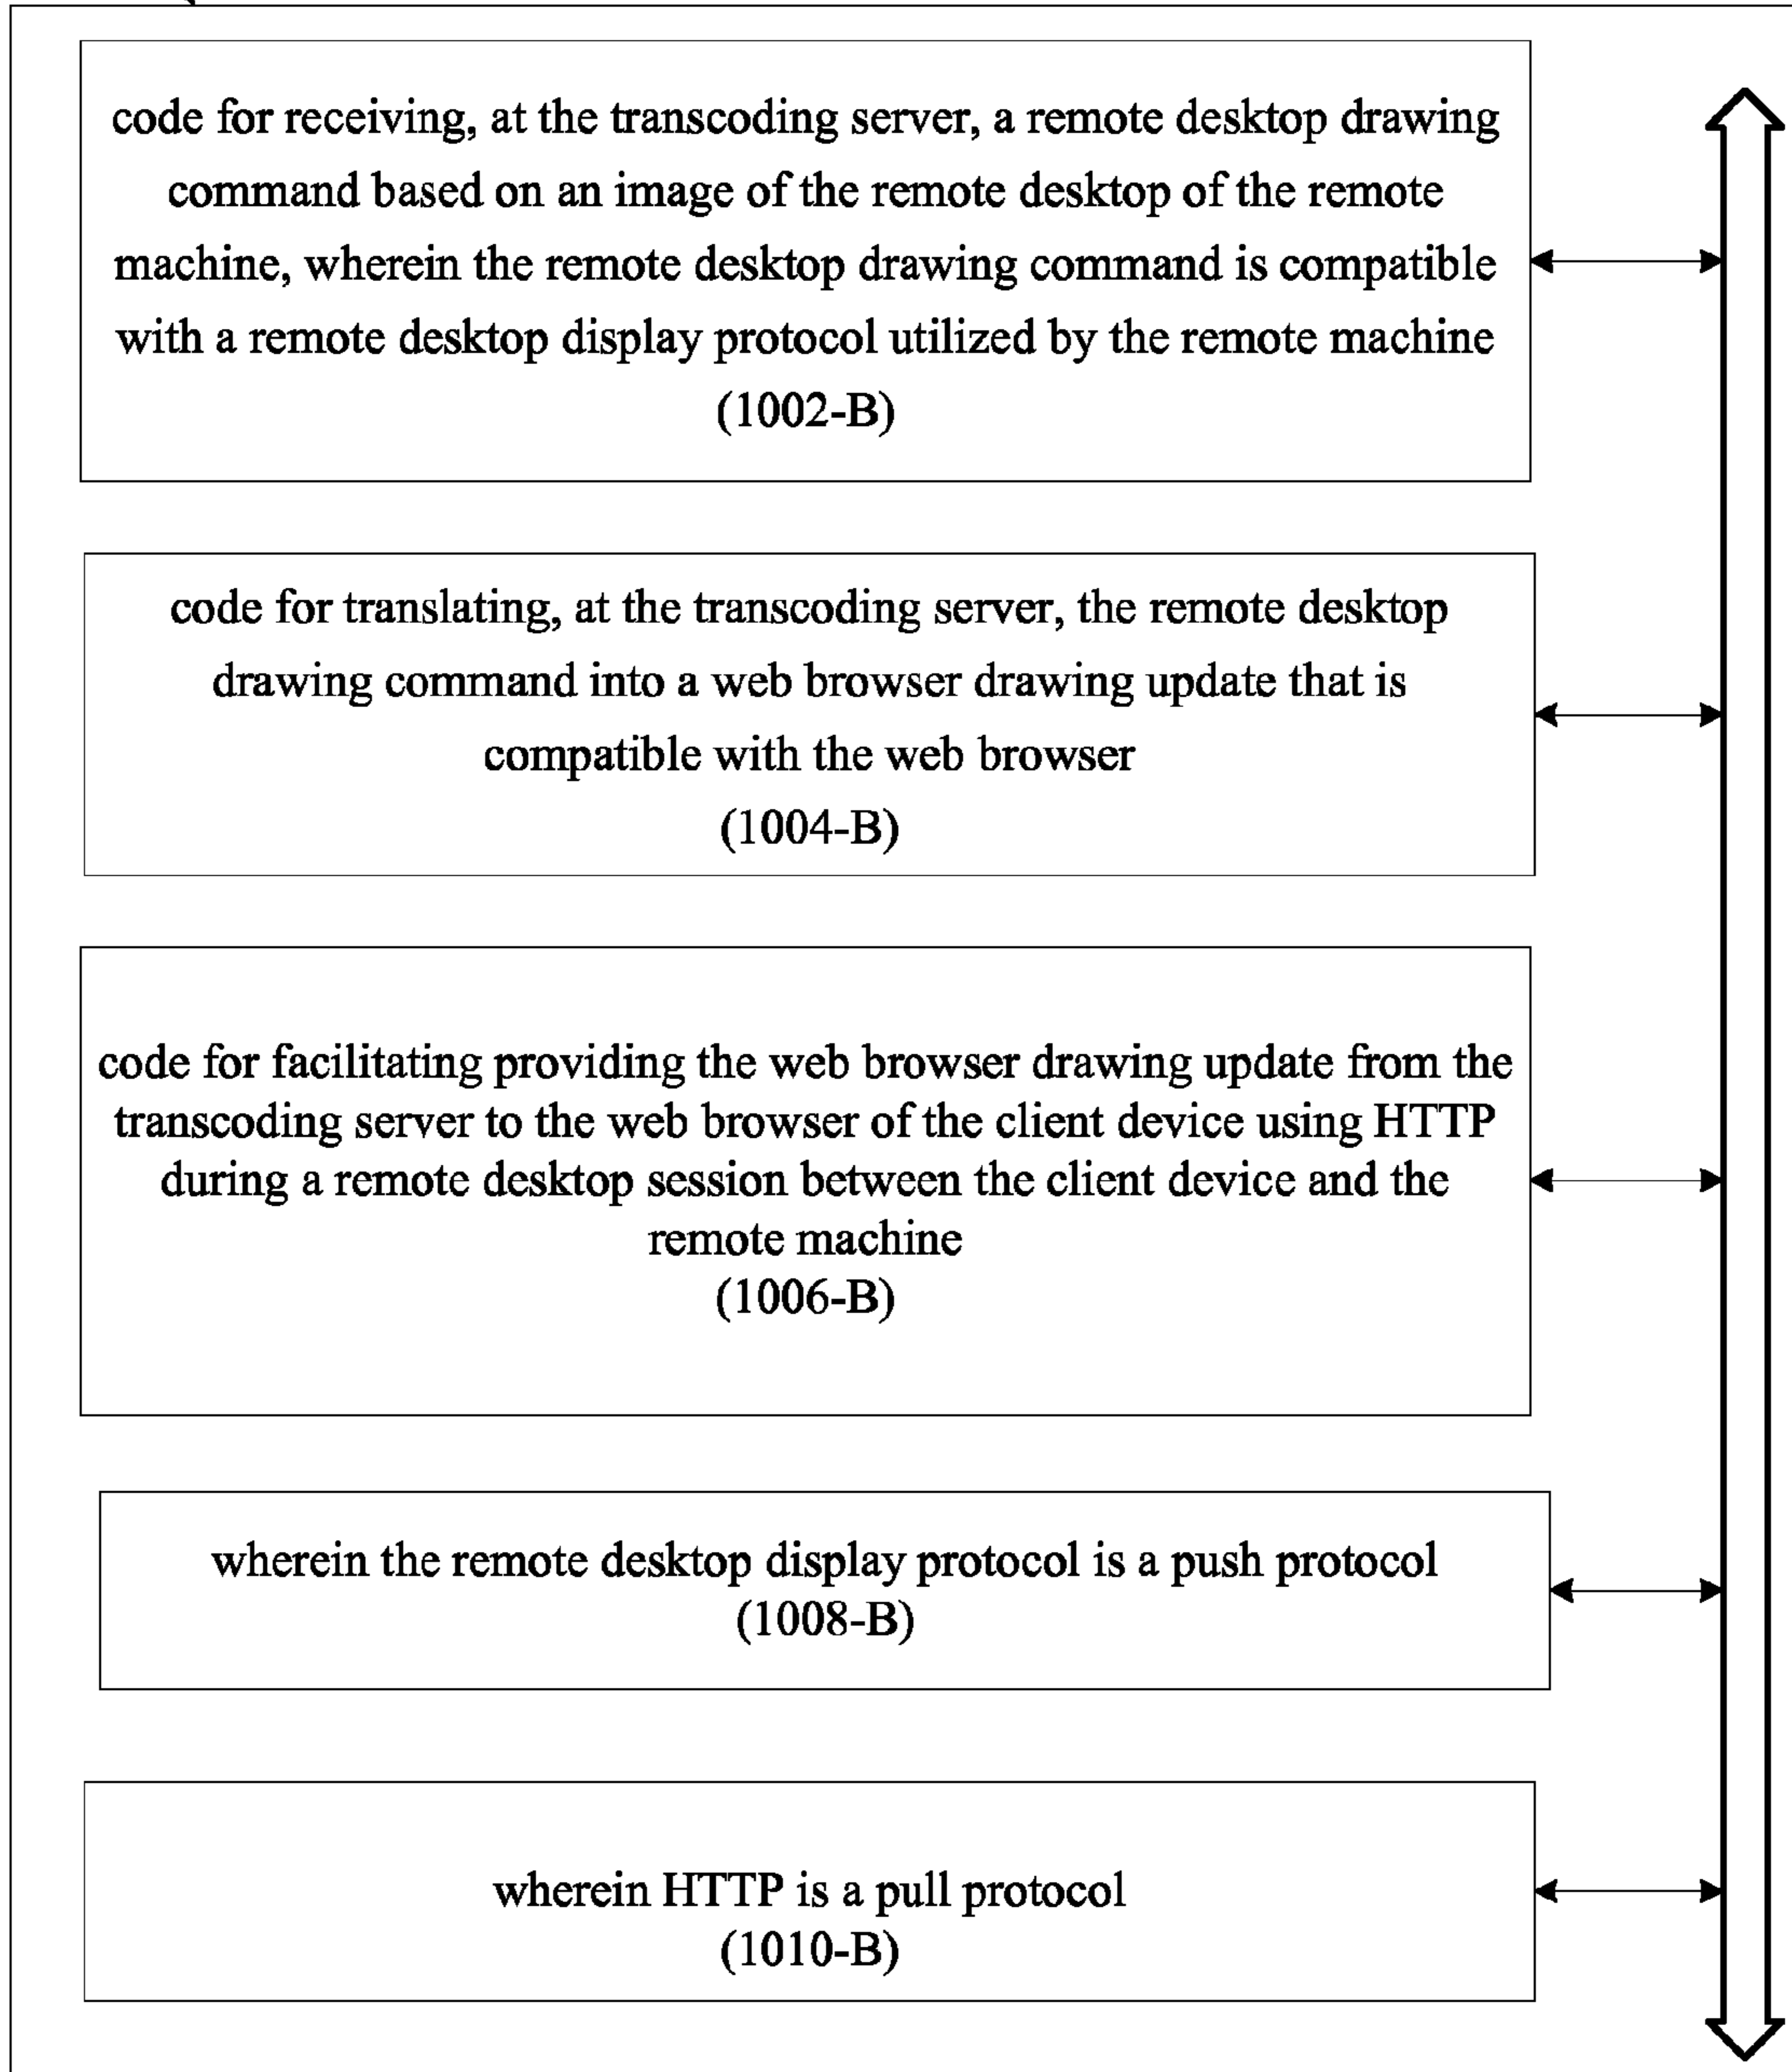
code for receiving, at the transcoding server, a remote desktop drawing command based on an image of the remote desktop of the remote machine, wherein the remote desktop drawing command is compatible with a remote desktop display protocol utilized by the remote machine
(1002-B)

code for translating, at the transcoding server, the remote desktop drawing command into a web browser drawing update that is compatible with the web browser
(1004-B)

code for facilitating providing the web browser drawing update from the transcoding server to the web browser of the client device using HTTP during a remote desktop session between the client device and the remote machine
(1006-B)

wherein the remote desktop display protocol is a push protocol
(1008-B)

wherein HTTP is a pull protocol
(1010-B)